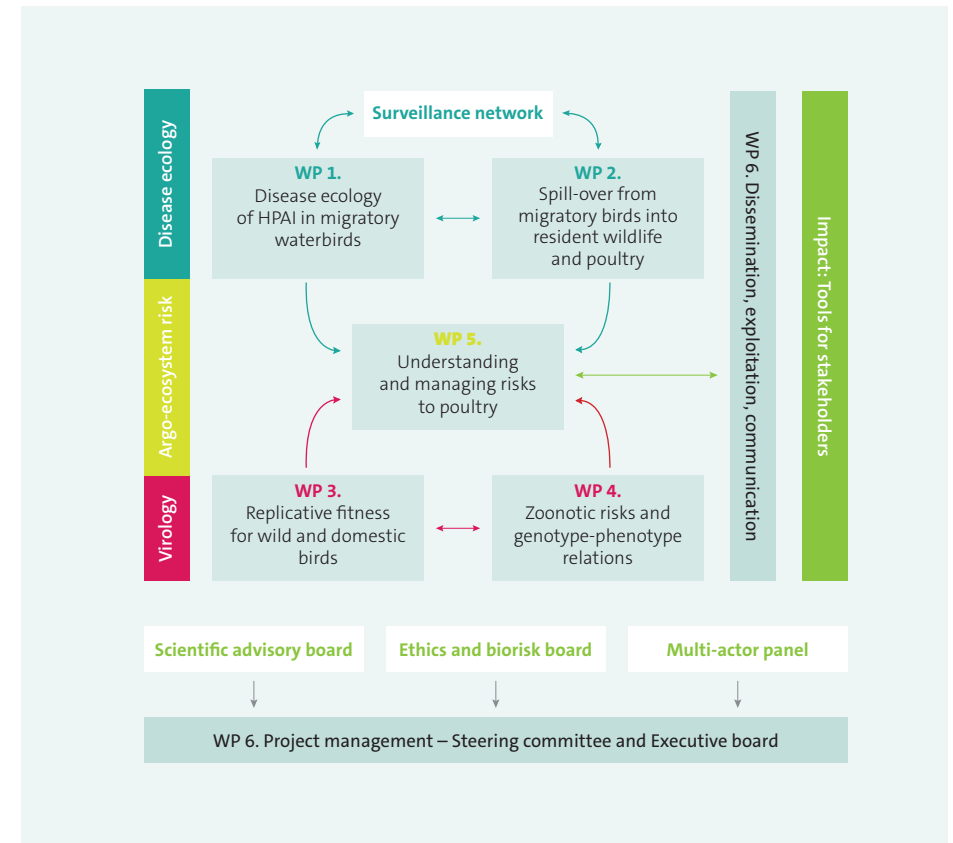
Disease ecology

Argo-ecosystem risk

Virology

Surveillance network

WP 1.
Disease ecology of HPAI in migratory waterbirds

WP 2.
Spill-over from migratory birds into resident wildlife and poultry

WP 5.
Understanding and managing risks to poultry

WP 3.
Replicative fitness for wild and domestic birds

WP 4.
Zoonotic risks and genotype-phenotype relations

WP 6. Dissemination, exploitation, communication

Impact: Tools for stakeholders

Scientific advisory board

Ethics and biorisk board

Multi-actor panel

WP 6. Project management – Steering committee and Executive board